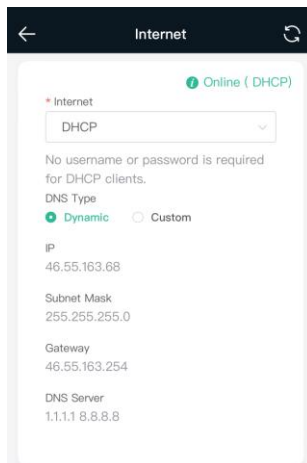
Internet

Online ( DHCP)

* Internet

DHCP

No username or password is required for DHCP clients.

DNS Type

Dynamic Custom

IP
46.55.163.68

Subnet Mask
255.255.255.0

Gateway
46.55.163.254

DNS Server
1.1.1.1 8.8.8.8